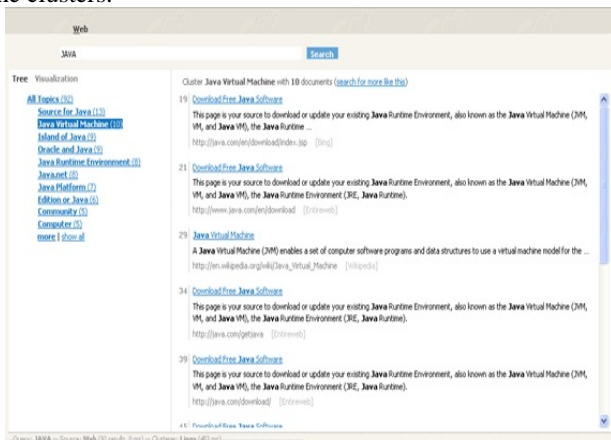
the clusters.

Web

JAVA

Search

Tree Visualization

All Topics (92)
Source for Java (13)
Java Virtual Machine (10)
Island of Java (9)
Oracle and Java (9)
Java Runtime Environment (8)
Java.net (8)
Java Platform (7)
Edition or Java (6)
Community (5)
Computer (5)
more | show all

Cluster Java Virtual Machine with 10 documents (search for more like this)

19 Download Free Java Software
This page is your source to download or update your existing Java Runtime Environment, also known as the Java Virtual Machine (JVM, VM, and Java VM), the Java Runtime ...
http://java.com/en/download/index.jsp [Bing]

21 Download Free Java Software
This page is your source to download or update your existing Java Runtime Environment, also known as the Java Virtual Machine (JVM, VM, and Java VM), the Java Runtime Environment (JRE, Java Runtime).
http://www.java.com/en/download [Entireweb]

29 Java Virtual Machine
A Java Virtual Machine (JVM) enables a set of computer software programs and data structures to use a virtual machine model for the ...
http://en.wikipedia.org/wiki/Java_Virtual_Machine [Wikipedia]

34 Download Free Java Software
This page is your source to download or update your existing Java Runtime Environment, also known as the Java Virtual Machine (JVM, VM, and Java VM), the Java Runtime Environment (JRE, Java Runtime).
http://java.com/getjava [Entireweb]

39 Download Free Java Software
This page is your source to download or update your existing Java Runtime Environment, also known as the Java Virtual Machine (JVM, VM, and Java VM), the Java Runtime Environment (JRE, Java Runtime).
http://java.com/download/ [Entireweb]

45 Download Free Java Software

Query: JAVA -- Source: Web (92 results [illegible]) -- Clusterer: Lingo ([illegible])